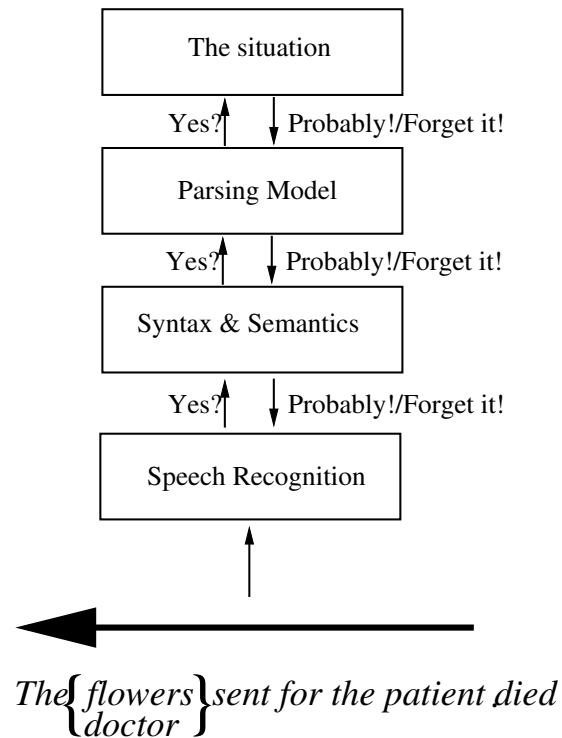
The situation

Yes?

Probably!/Forget it!

Parsing Model

Yes?

Probably!/Forget it!

Syntax & Semantics

Yes?

Probably!/Forget it!

Speech Recognition

The $\begin{Bmatrix} \textit{flowers} \\ \textit{doctor} \end{Bmatrix}$ sent for the patient died